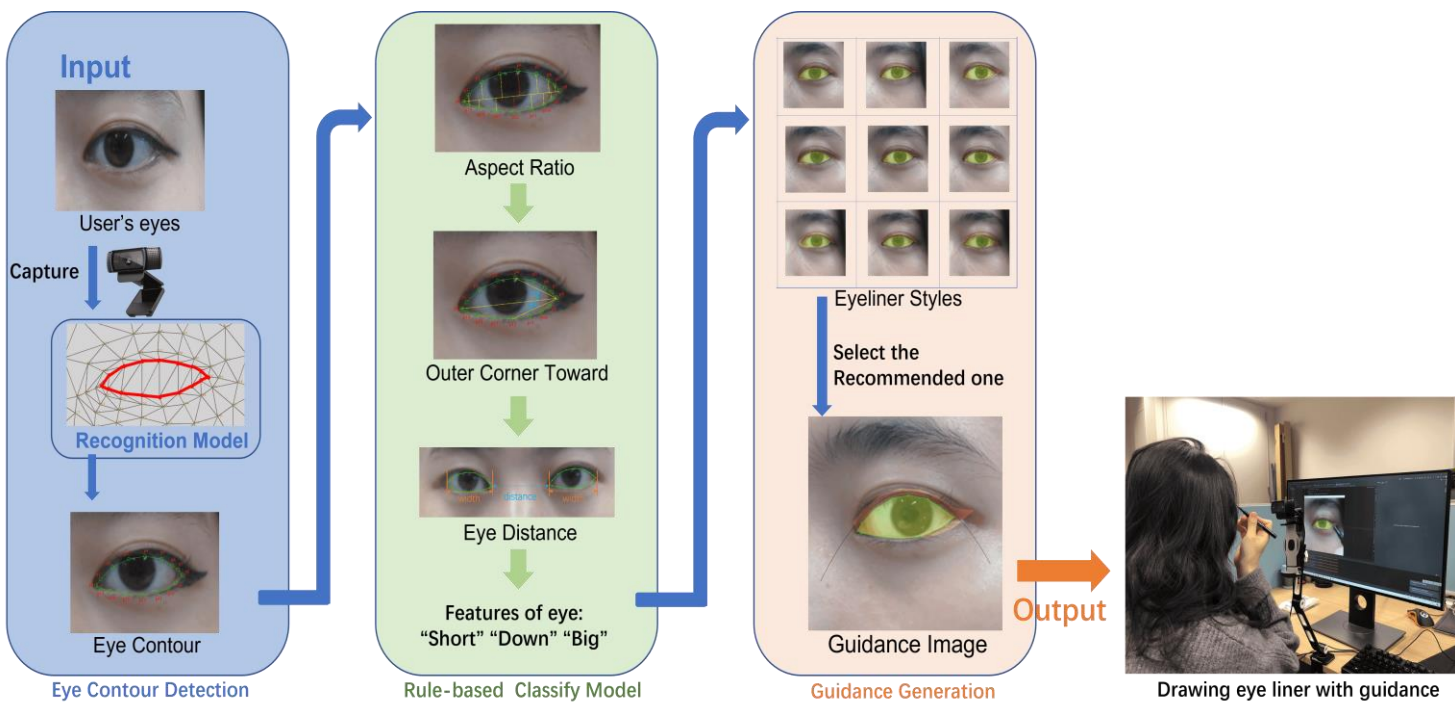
Input

User's eyes

Capture

Recognition Model

Eye Contour

Eye Contour Detection

Aspect Ratio

Outer Corner Toward

width distance width

Eye Distance

Features of eye: "Short" "Down" "Big"

Rule-based Classify Model

Eyeliner Styles

Select the Recommended one

Guidance Image

Guidance Generation

Output

Drawing eye liner with guidance